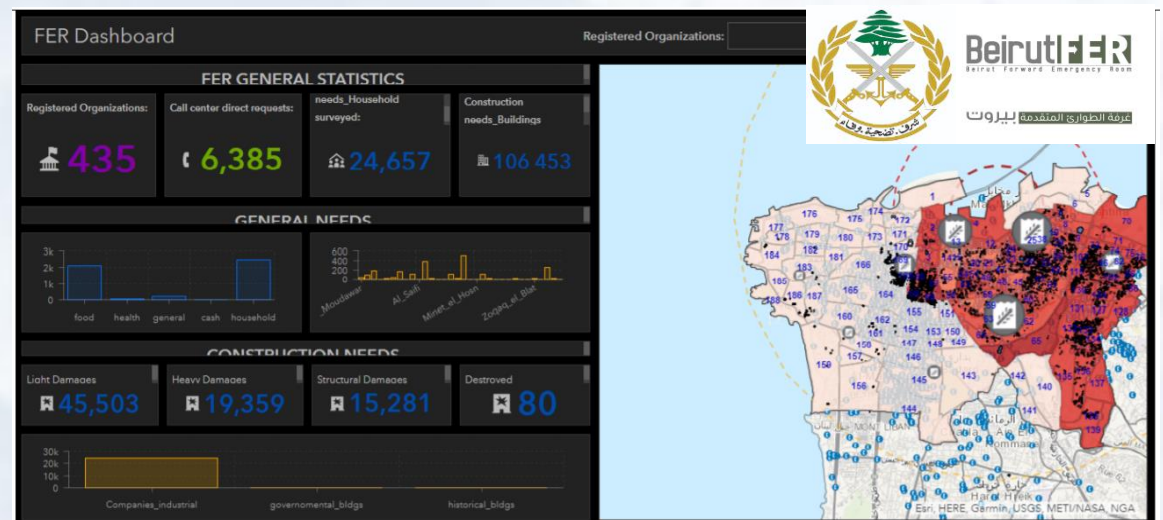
FER Dashboard

Registered Organizations:

FER GENERAL STATISTICS

Registered Organizations:
435

Call center direct requests:
6,385

needs_Household surveyed:
24,657

Construction needs_Buildings
106 453

GENERAL NEEDS

3k
2k
1k
0

food health general cash household

600
400
200
0

_Moudawar Al_Saifi Minet_el_Hosn Zoqaq_el_Blat

CONSTRUCTION NEEDS

Light Damages
45,503

Heavy Damages
19,359

Structural Damages
15,281

Destroyed
80

30k
20k
10k
0k

Companies_industrial governmental_bldgs historical_bldgs

BeirutFER
Beirut Forward Emergency Room
غرفة الطوارئ المتقدمة بيروت

شرف تضحية وفاء

176 175 172 177 178 179 180 173 171 184 181 183 182 186 187 165 164 160 162 155 154 153 150 147 148 149 146 158 157 156 143 142 140 141 137 139 131 70 1

Esri, HERE, Garmin, USGS, METI/NASA, NGA